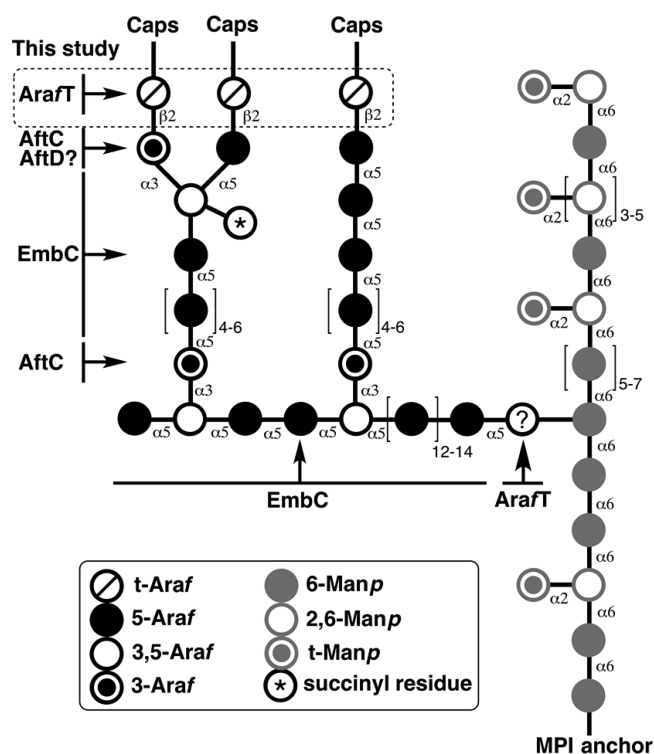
Caps Caps Caps

This study

AraƒT

β2 β2 β2

AftC
AftD?

α3 α5

EmbC

α5

α5

4-6

α5

AftC

α3

α5

α5

4-6

α5

α3

α5 α5 α5 α5 12-14 α5 ?

EmbC

AraƒT

α2 α6

α6

α6

α2 α6 3-5

α6

α2 α6

α6

α6 5-7

α6

α6

α6

α2 α6

α6

MPI anchor

t-Araƒ
5-Araƒ
3,5-Araƒ
3-Araƒ
6-Manp
2,6-Manp
t-Manp
succinyl residue